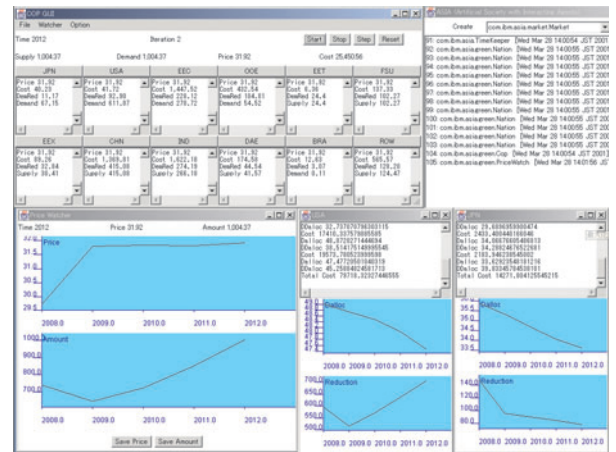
COP GUI
File Watcher Option
Time 2012
Iteration 2
Start Stop Step Reset
Supply 1,004.37
Demand 1,004.37
Price 31.92
Cost 25,450.56

JPN
Price 31.92
Cost 45.20
DeaRed 11.17
Demand 67.15

USA
Price 31.92
Cost 41.72
DeaRed 92.99
Demand 611.97

EEC
Price 31.92
Cost 1,447.52
DeaRed 226.12
Demand 278.72

OOE
Price 31.92
Cost 432.54
DeaRed 104.61
Demand 54.52

EET
Price 31.92
Cost 6.36
DeaRed 24.4
Supply 24.4

FSU
Price 31.92
Cost 137.33
DeaRed 102.27
Supply 102.27

EEX
Price 31.92
Cost 89.26
DeaRed 32.84
Supply 39.41

CHN
Price 31.92
Cost 1,369.61
DeaRed 415.08
Supply 415.08

IND
Price 31.92
Cost 1,622.16
DeaRed 274.16
Supply 266.16

DAE
Price 31.92
Cost 174.58
DeaRed 44.54
Supply 41.57

BRA
Price 31.92
Cost 12.63
DeaRed 3.67
Supply 0.11

ROW
Price 31.92
Cost 565.57
DeaRed 129.28
Supply 124.47

ASIA Virtual Society with Interacting Agents
Create com.ibm.asia.market.Market
91 com.ibm.asia.TimeKeeper [Wed Mar 28 14:00:54 JST 2001
92 com.ibm.asia.green.Nation [Wed Mar 28 14:00:55 JST 2001
93 com.ibm.asia.green.Nation [Wed Mar 28 14:00:55 JST 2001
94 com.ibm.asia.green.Nation [Wed Mar 28 14:00:55 JST 2001
95 com.ibm.asia.green.Nation [Wed Mar 28 14:00:55 JST 2001
96 com.ibm.asia.green.Nation [Wed Mar 28 14:00:55 JST 2001
97 com.ibm.asia.green.Nation [Wed Mar 28 14:00:55 JST 2001
98 com.ibm.asia.green.Nation [Wed Mar 28 14:00:55 JST 2001
99 com.ibm.asia.green.Nation [Wed Mar 28 14:00:55 JST 2001
100 com.ibm.asia.green.Nation [Wed Mar 28 14:00:55 JST 200
101 com.ibm.asia.green.Nation [Wed Mar 28 14:00:55 JST 200
102 com.ibm.asia.green.Nation [Wed Mar 28 14:00:55 JST 200
103 com.ibm.asia.green.Nation [Wed Mar 28 14:00:55 JST 200
104 com.ibm.asia.green.Cop [Wed Mar 28 14:00:54 JST 2001
105 com.ibm.asia.green.PriceWatch [Wed Mar 28 14:01:56 JST

Price Watcher
Time 2012
Price 31.92
Amount 1,004.37
Price
31.5
31.0
30.5
30.0
29.5
2008.0 2009.0 2010.0 2011.0 2012.0
Amount
1000.0
900.0
800.0
700.0
2008.0 2009.0 2010.0 2011.0 2012.0
Save Price Save Amount

USA
DDaloc 32.757676795303115
Cost 17410.357579665585
DDaloc 40.8726271444634
DDaloc 38.51417514899545
Cost 19573.76052399599
DDaloc 47.47720591540315
DDaloc 45.25604624581713
Total Cost 79718.32327440555
Dalloc
2008.0 2009.0 2010.0 2011.0 2012.0
Reduction
700.0
650.0
600.0
550.0
500.0
2008.0 2009.0 2010.0 2011.0 2012.0

JPN
DDaloc 29.609835900474
Cost 2403.460440166046
DDaloc 34.988769054060033
DDaloc 34.289246765226B1
Cost 2103.94639545002
DDaloc 33.82923648591216
DDaloc 35.93345704550181
Total Cost 14271.904125545215
Dalloc
35.5
35.0
34.5
34.0
33.5
2008.0 2009.0 2010.0 2011.0 2012.0
Reduction
140.0
120.0
100.0
80.0
2008.0 2009.0 2010.0 2011.0 2012.0